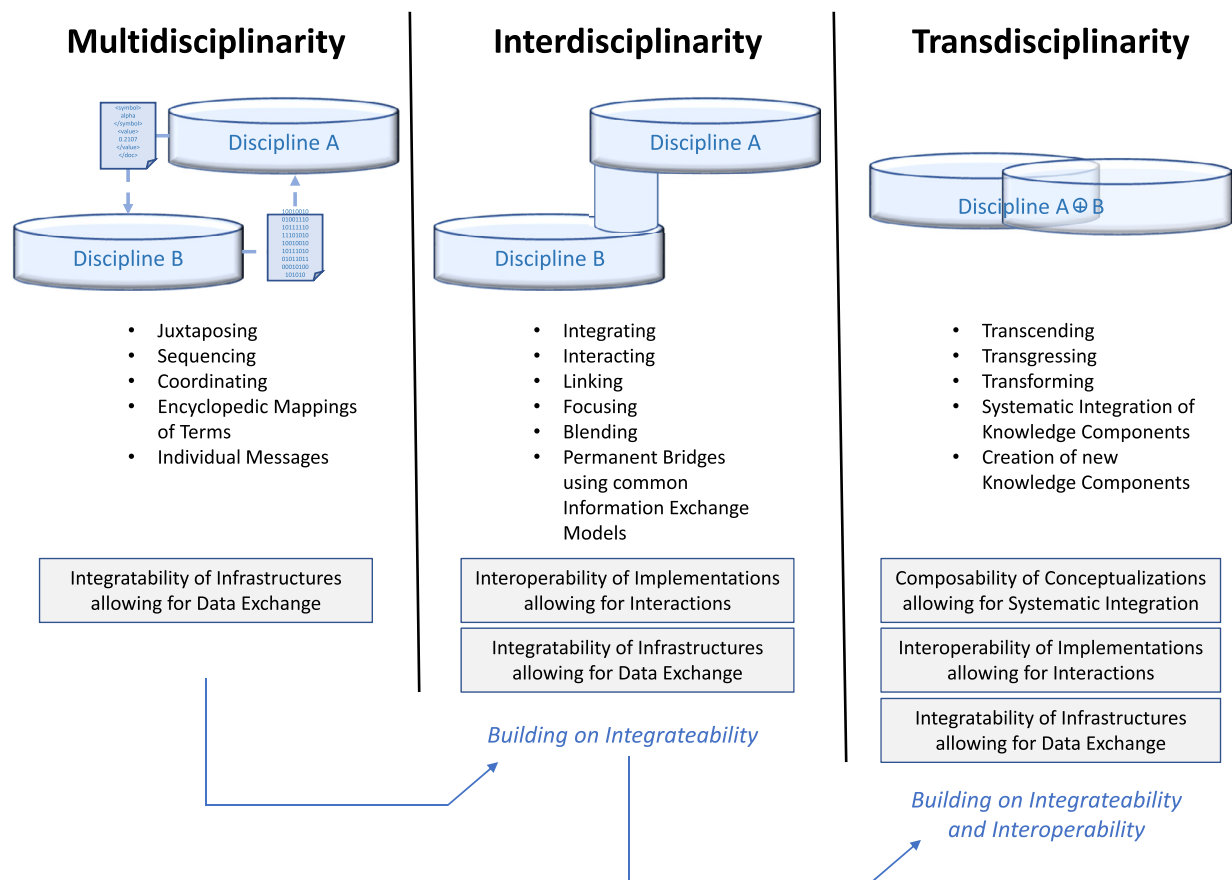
Multidisciplinarity

<symbol>
alpha
</symbol>
<value>
0.2107
</value>
</doc>

Discipline A

Discipline B

10010010
01001110
10111110
11101010
10010010
10111010
01011011
00010100
101010

• Juxtaposing
• Sequencing
• Coordinating
• Encyclopedic Mappings of Terms
• Individual Messages

Integratability of Infrastructures allowing for Data Exchange

Interdisciplinarity

Discipline A

Discipline B

• Integrating
• Interacting
• Linking
• Focusing
• Blending
• Permanent Bridges using common Information Exchange Models

Interoperability of Implementations allowing for Interactions

Integratability of Infrastructures allowing for Data Exchange

Building on Integrateability

Transdisciplinarity

Discipline A $\oplus$ B

• Transcending
• Transgressing
• Transforming
• Systematic Integration of Knowledge Components
• Creation of new Knowledge Components

Composability of Conceptualizations allowing for Systematic Integration

Interoperability of Implementations allowing for Interactions

Integratability of Infrastructures allowing for Data Exchange

Building on Integrateability and Interoperability